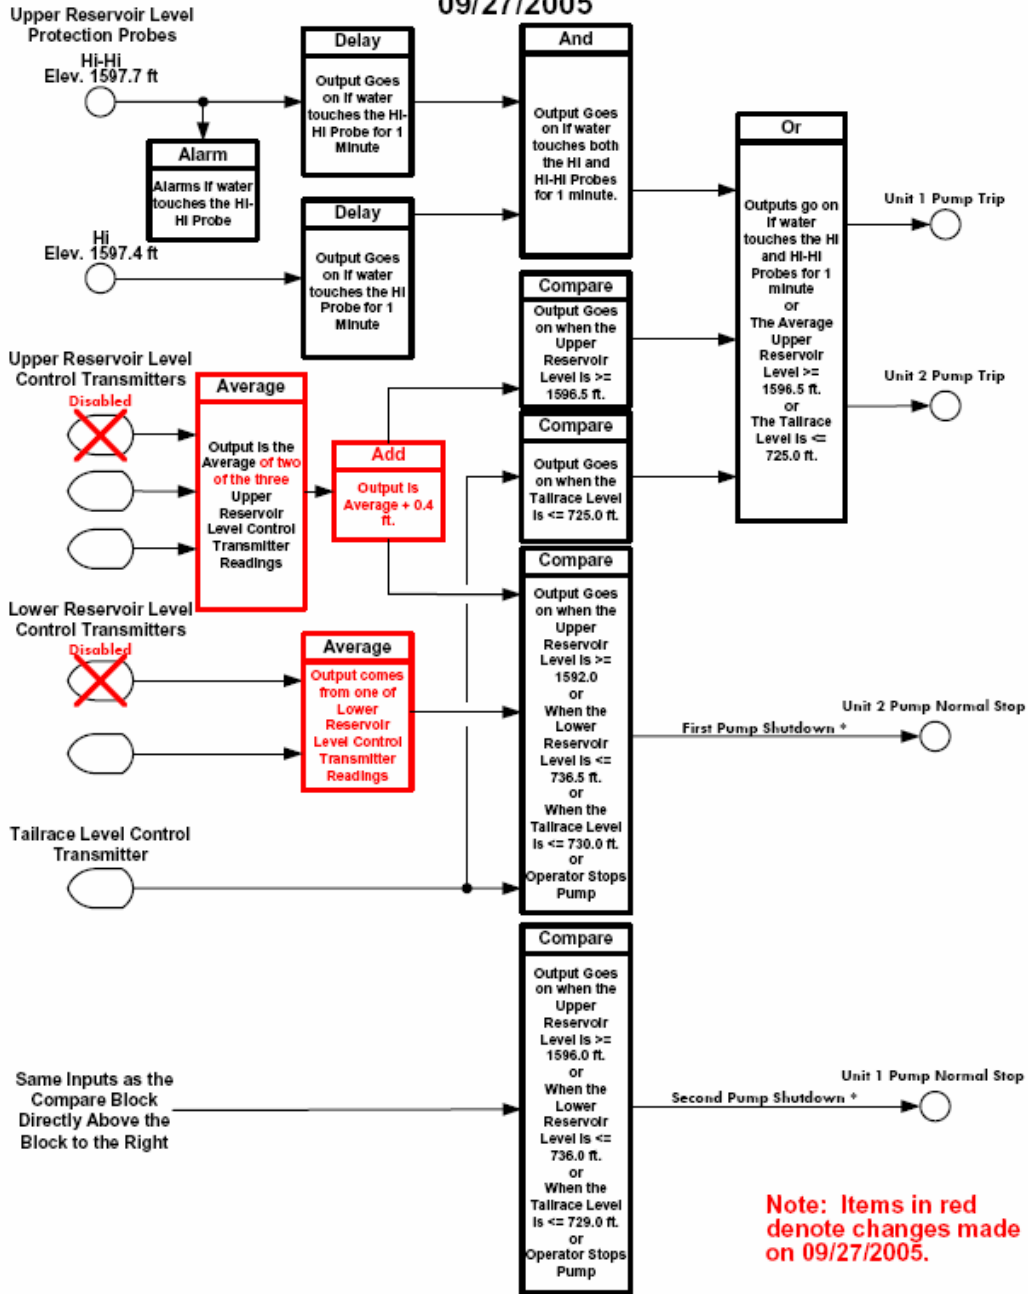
09/27/2005

Upper Reservoir Level Protection Probes

Hi-Hi
Elev. 1597.7 ft

Alarm
Alarms if water touches the Hi-Hi Probe

Hi
Elev. 1597.4 ft

Delay
Output Goes on if water touches the Hi-Hi Probe for 1 Minute

Delay
Output Goes on if water touches the Hi Probe for 1 Minute

And
Output Goes on if water touches both the Hi and Hi-Hi Probes for 1 minute.

Or
Outputs go on if water touches the Hi and Hi-Hi Probes for 1 minute or The Average Upper Reservoir Level >= 1596.5 ft. or The Tailrace Level is <= 725.0 ft.

Unit 1 Pump Trip

Unit 2 Pump Trip

Upper Reservoir Level Control Transmitters

Disabled

Average
Output is the Average of two of the three Upper Reservoir Level Control Transmitter Readings

Add
Output is Average + 0.4 ft.

Compare
Output Goes on when the Upper Reservoir Level is >= 1596.5 ft.

Compare
Output Goes on when the Tailrace Level is <= 725.0 ft.

Lower Reservoir Level Control Transmitters

Disabled

Average
Output comes from one of Lower Reservoir Level Control Transmitter Readings

Compare
Output Goes on when the Upper Reservoir Level is >= 1592.0 or When the Lower Reservoir Level is <= 736.5 ft. or When the Tailrace Level is <= 730.0 ft. or Operator Stops Pump

Unit 2 Pump Normal Stop

First Pump Shutdown *

Tailrace Level Control Transmitter

Compare
Output Goes on when the Upper Reservoir Level is >= 1596.0 ft. or When the Lower Reservoir Level is <= 736.0 ft. or When the Tailrace Level is <= 729.0 ft. or Operator Stops Pump

Same Inputs as the Compare Block Directly Above the Block to the Right

Unit 1 Pump Normal Stop

Second Pump Shutdown *

Note: Items in red denote changes made on 09/27/2005.